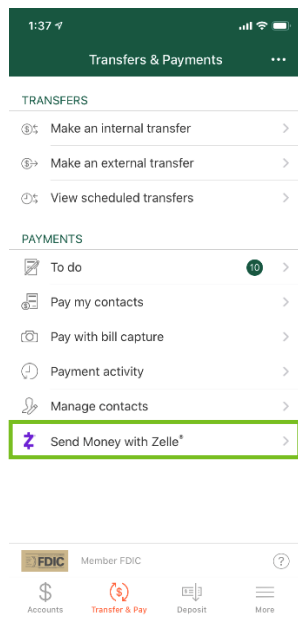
1:37

Transfers & Payments

TRANSFERS

Make an internal transfer

Make an external transfer

View scheduled transfers

PAYMENTS

To do 10

Pay my contacts

Pay with bill capture

Payment activity

Manage contacts

Send Money with Zelle®

FDIC Member FDIC

?

Accounts

Transfer & Pay

Deposit

More